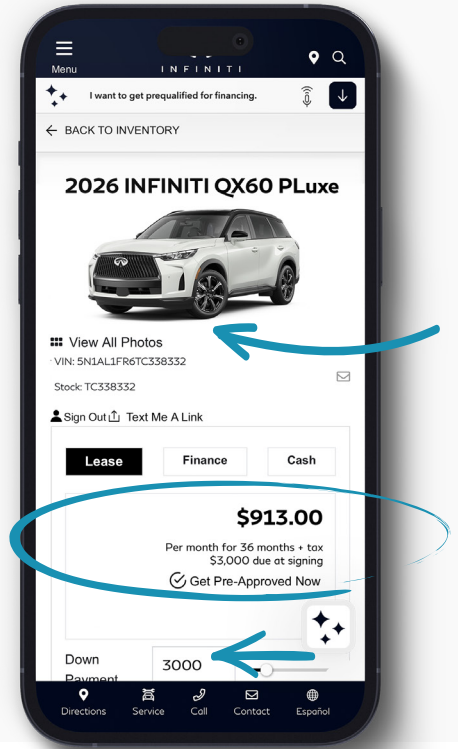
Menu

INFINITI

I want to get prequalified for financing.

BACK TO INVENTORY

2026 INFINITI QX60 PLuxe

View All Photos

VIN: 5N1AL1FR6TC338332

Stock: TC338332

Sign Out

Text Me A Link

| Lease | Finance | Cash |
|---|---|---|

$913.00

Per month for 36 months + tax
$3,000 due at signing

Get Pre-Approved Now

Down Payment

3000

Directions

Service

Call

Contact

Español